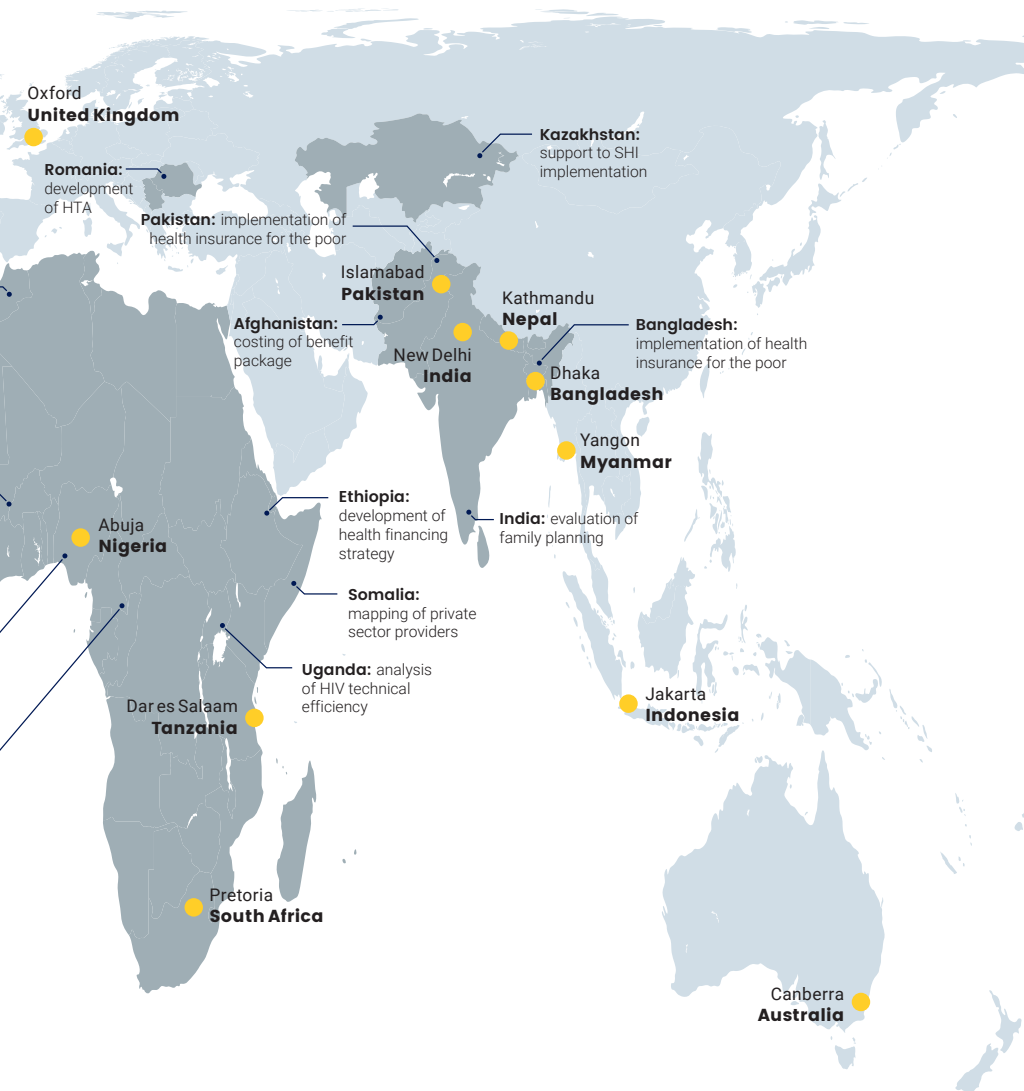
Oxford
United Kingdom

Romania: development of HTA

Kazakhstan: support to SHI implementation

Pakistan: implementation of health insurance for the poor

Islamabad
Pakistan

Kathmandu
Nepal

Afghanistan: costing of benefit package

Bangladesh: implementation of health insurance for the poor

New Delhi
India

Dhaka
Bangladesh

Yangon
Myanmar

Ethiopia: development of health financing strategy

India: evaluation of family planning

Abuja
Nigeria

Somalia: mapping of private sector providers

Uganda: analysis of HIV technical efficiency

Dar es Salaam
Tanzania

Jakarta
Indonesia

Pretoria
South Africa

Canberra
Australia